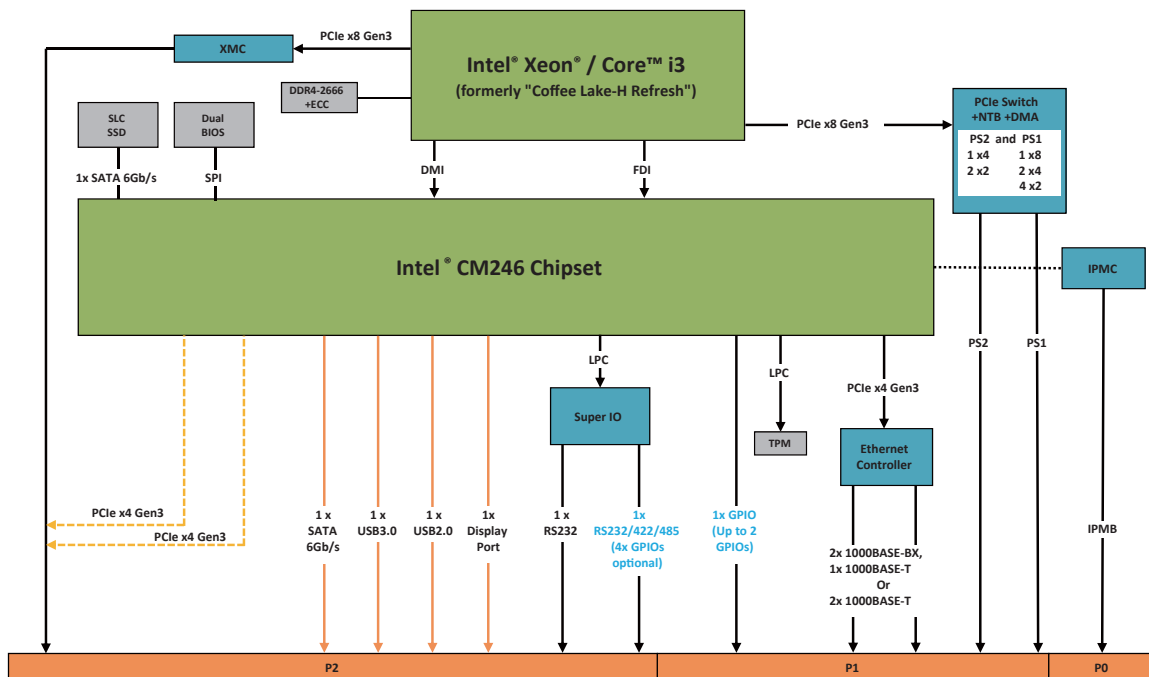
XMC

PCIe x8 Gen3

Intel® Xeon® / Core™ i3
(formerly "Coffee Lake-H Refresh")

DDR4-2666
+ECC

PCIe x8 Gen3

PCIe Switch
+NTB +DMA

PS2 and PS1
1 x4
2 x2
1 x8
2 x4
4 x2

SLC
SSD

Dual
BIOS

1x SATA 6Gb/s

SPI

DMI

FDI

Intel ® CM246 Chipset

IPMC

PS2

PS1

LPC

Super IO

LPC

TPM

PCIe x4 Gen3

Ethernet
Controller

PCIe x4 Gen3

PCIe x4 Gen3

1 x
SATA
6Gb/s

1 x
USB3.0

1 x
USB2.0

1x
Display
Port

1 x
RS232

1x
RS232/422/485
(4x GPIOs
optional)

1x GPIO
(Up to 2
GPIOs)

2x 1000BASE-BX,
1x 1000BASE-T
Or
2x 1000BASE-T

IPMB

P2

P1

P0